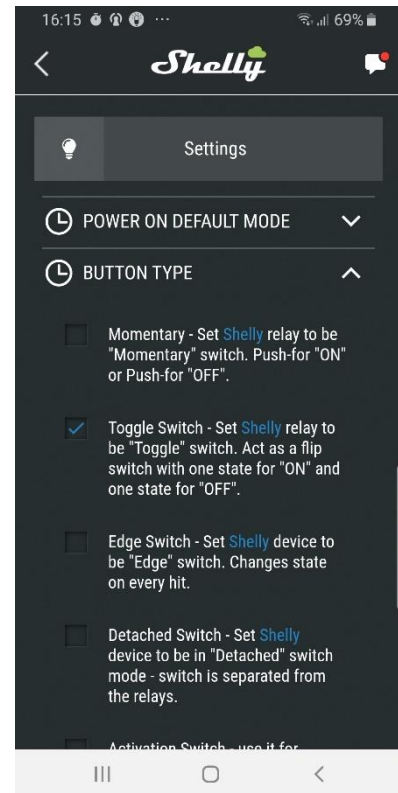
16:15 ··· 69%

Shelly

Settings

POWER ON DEFAULT MODE

BUTTON TYPE

Momentary - Set Shelly relay to be "Momentary" switch. Push-for "ON" or Push-for "OFF".

Toggle Switch - Set Shelly relay to be "Toggle" switch. Act as a flip switch with one state for "ON" and one state for "OFF".

Edge Switch - Set Shelly device to be "Edge" switch. Changes state on every hit.

Detached Switch - Set Shelly device to be in "Detached" switch mode - switch is separated from the relays.

Activation Switch - use it for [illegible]